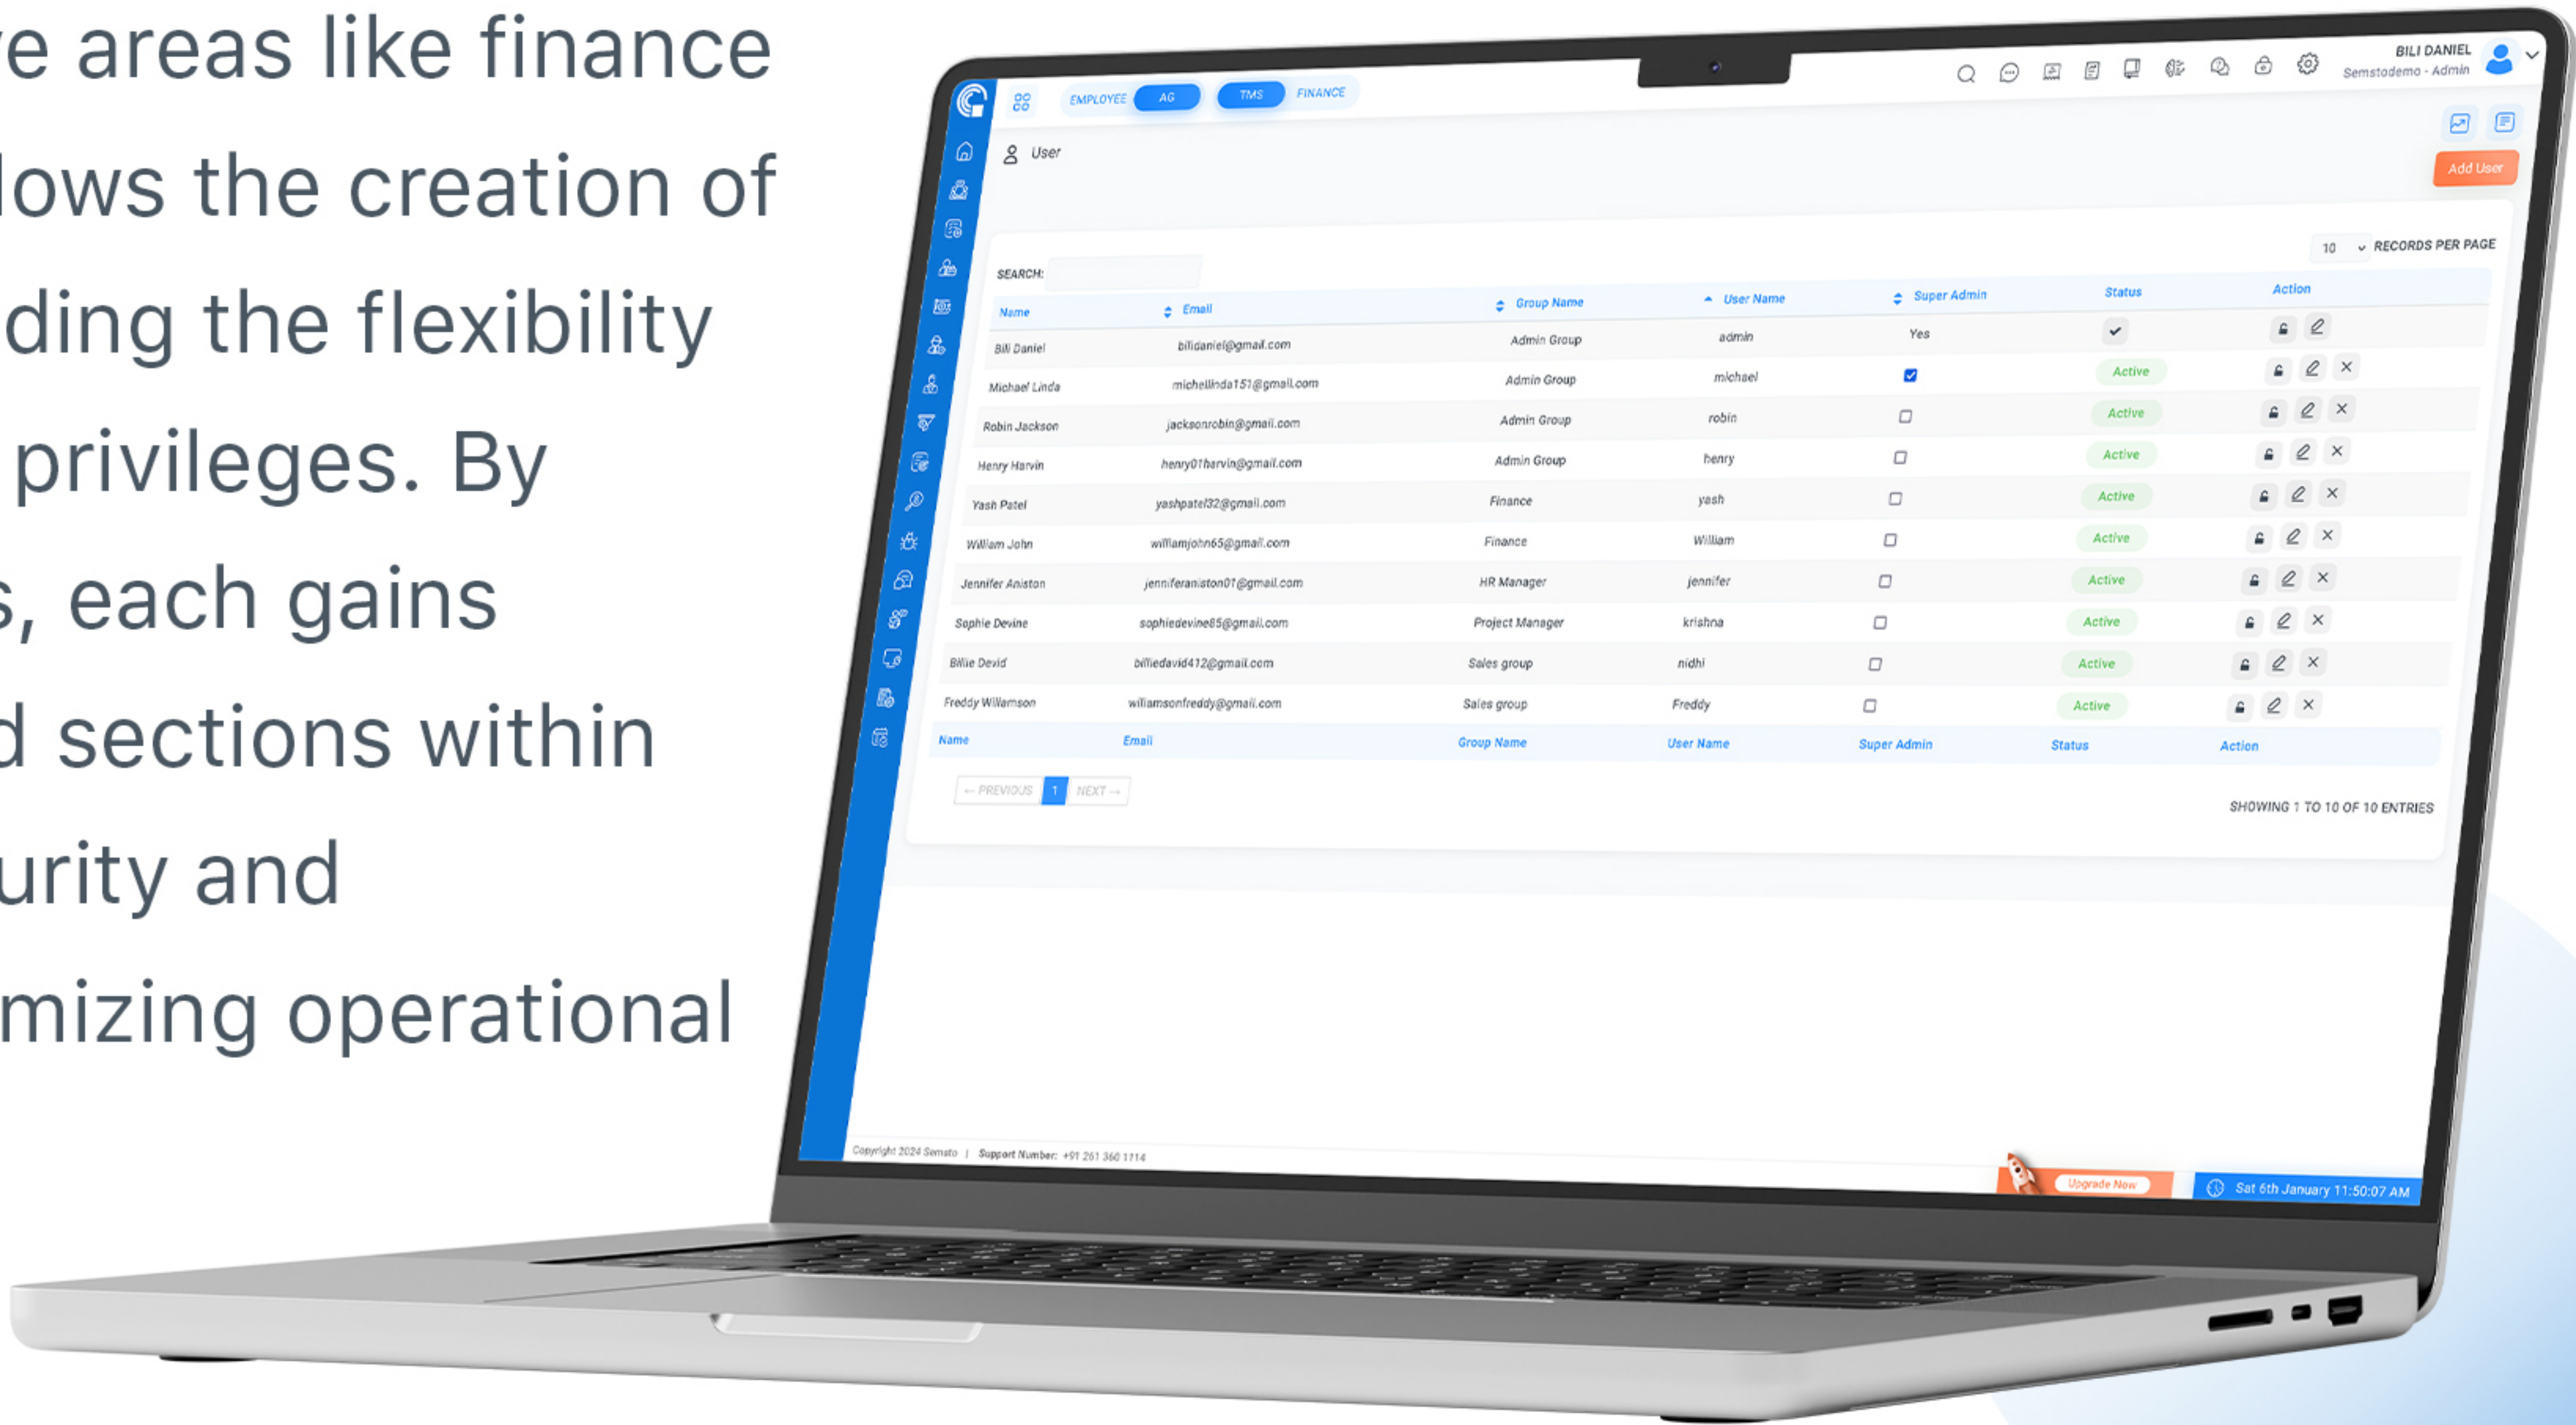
e areas like finance
lows the creation of
ding the flexibility
privileges. By
s, each gains
d sections within
urity and
mizing operational

EMPLOYEE AG TMS FINANCE

BILI DANIEL
Semstodemo - Admin

User

Add User

10 RECORDS PER PAGE

SEARCH:

| Name | Email | Group Name | User Name | Super Admin | Status | Action |
|---|---|---|---|---|---|---|
| Bili Daniel | bilidaniel@gmail.com | Admin Group | admin | Yes | | |
| Michael Linda | michellinda151@gmail.com | Admin Group | michael | | Active | |
| Robin Jackson | jacksonrobin@gmail.com | Admin Group | robin | | Active | |
| Henry Harvin | henry01harvin@gmail.com | Admin Group | henry | | Active | |
| Yash Patel | yashpatel32@gmail.com | Finance | yash | | Active | |
| William John | williamjohn65@gmail.com | Finance | William | | Active | |
| Jennifer Aniston | jenniferaniston01@gmail.com | HR Manager | jennifer | | Active | |
| Sophie Devine | sophiedevine85@gmail.com | Project Manager | krishna | | Active | |
| Billie Devid | billiedavid412@gmail.com | Sales group | nidhi | | Active | |
| Freddy Willamson | williamsonfreddy@gmail.com | Sales group | Freddy | | Active | |
| Name | Email | Group Name | User Name | Super Admin | Status | Action |

← PREVIOUS 1 NEXT →

SHOWING 1 TO 10 OF 10 ENTRIES

Copyright 2024 Semsto | Support Number: +91 261 360 1114

Upgrade Now

Sat 6th January 11:50:07 AM